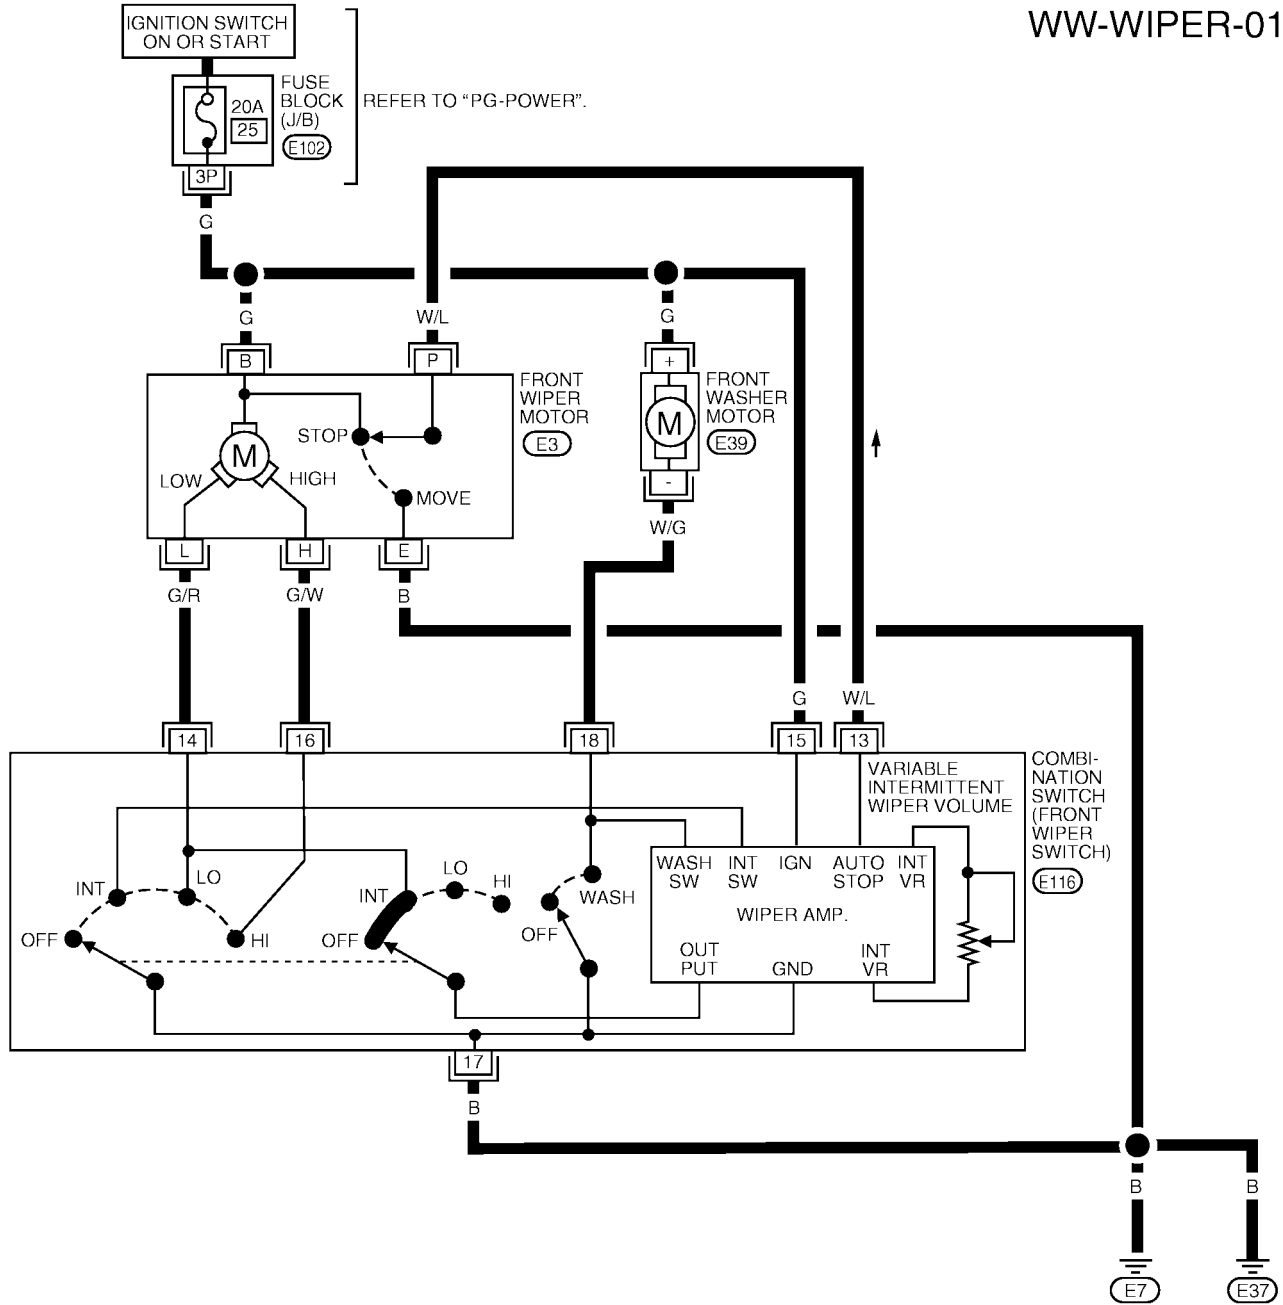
WW-WIPER-01

IGNITION SWITCH ON OR START

FUSE BLOCK (J/B)

20A

25

E102

REFER TO "PG-POWER".

3P

G

G

W/L

G

B

P

FRONT WIPER MOTOR

E3

STOP

M

LOW

HIGH

MOVE

L

H

E

+

M

-

FRONT WASHER MOTOR

E39

W/G

G/R

G/W

B

G

W/L

14

16

18

15

13

VARIABLE INTERMITTENT WIPER VOLUME

COMBINATION SWITCH (FRONT WIPER SWITCH)

E116

INT

LO

OFF

HI

INT

LO

HI

OFF

WASH

OFF

WASH SW

INT SW

IGN

AUTO STOP

INT VR

WIPER AMP.

OUT PUT

GND

INT VR

17

B

B

B

E7

E37